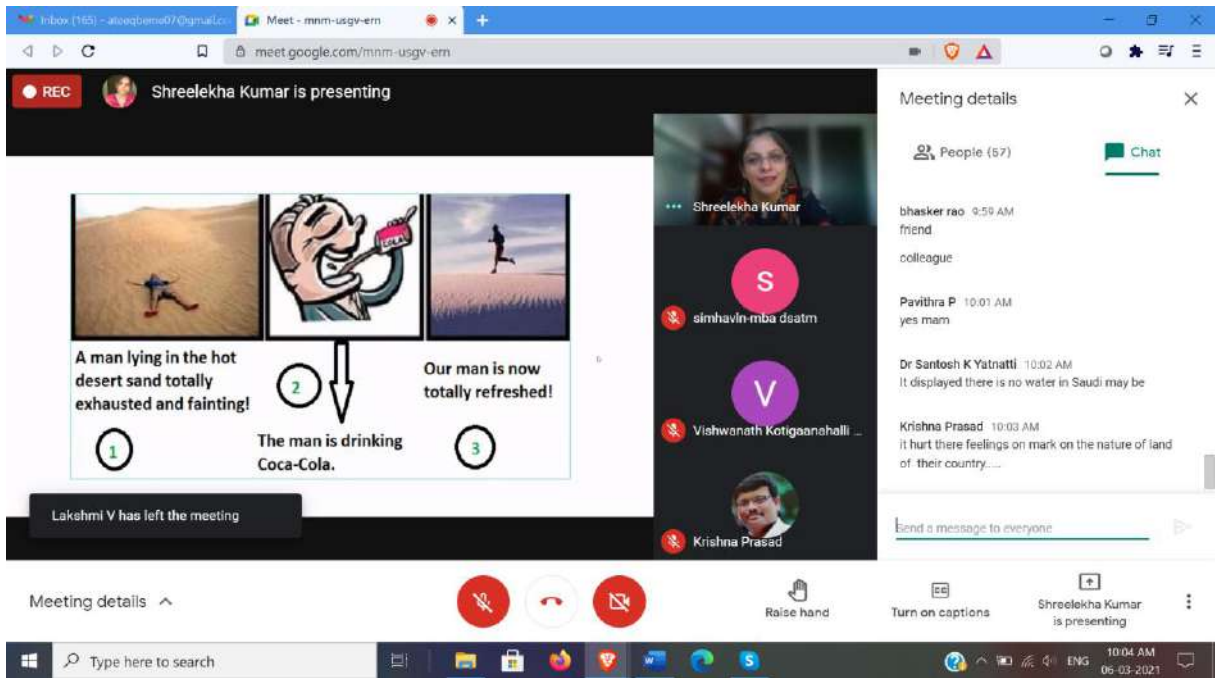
Inbox (165) - ateeqbeme07@gmail.co
Meet - mnm-usgv-ern
meet.google.com/mnm-usgv-ern

REC
Shreelekha Kumar is presenting

A man lying in the hot desert sand totally exhausted and fainting!

1

2

The man is drinking Coca-Cola.

Our man is now totally refreshed!

3

Lakshmi V has left the meeting

Shreelekha Kumar
S
simhavin-mba dsatm
V
Vishwanath Kotigaanahalli ...
Krishna Prasad

Meeting details
People (57)
Chat

bhasker rao 9:59 AM
friend

colleague

Pavithra P 10:01 AM
yes mam

Dr Santosh K Yatnatti 10:02 AM
It displayed there is no water in Saudi may be

Krishna Prasad 10:03 AM
it hurt there feelings on mark on the nature of land of their country.....

Send a message to everyone

Meeting details
Raise hand
Turn on captions
Shreelekha Kumar is presenting

Type here to search
ENG
10:04 AM
06-03-2021